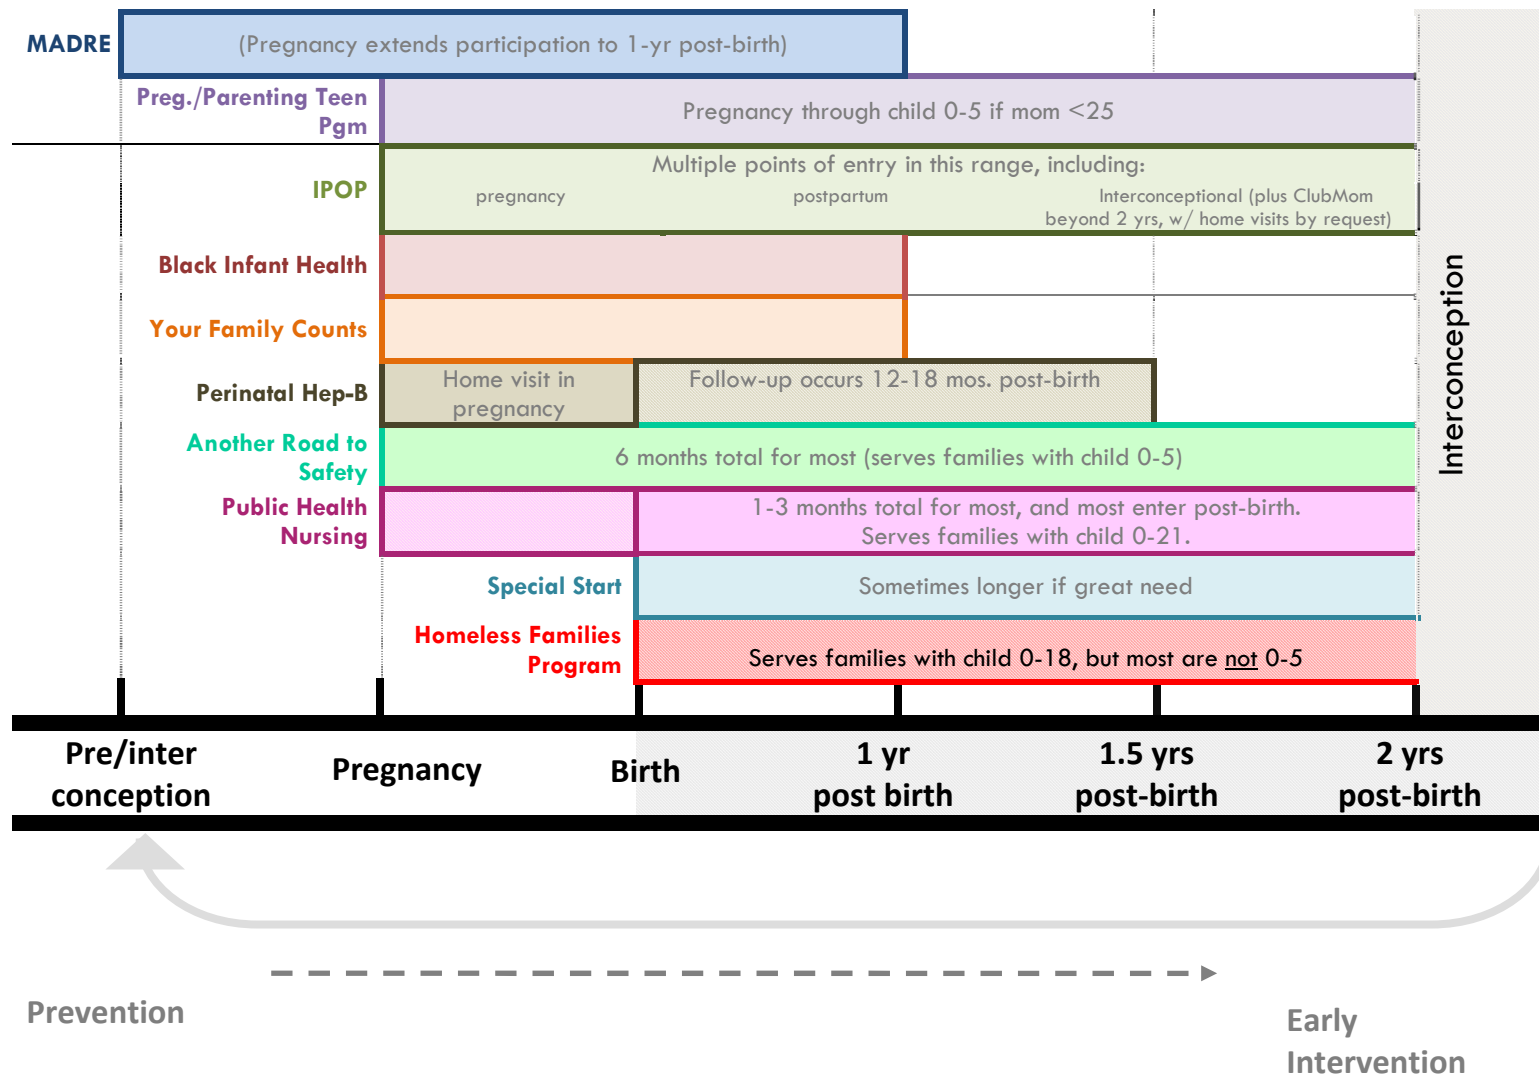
MADRE (Pregnancy extends participation to 1-yr post-birth)

Preg./Parenting Teen Pgm Pregnancy through child 0-5 if mom <25

IPOP Multiple points of entry in this range, including:
pregnancy postpartum Interconceptional (plus ClubMom beyond 2 yrs, w/ home visits by request)

Black Infant Health

Your Family Counts

Perinatal Hep-B Home visit in pregnancy Follow-up occurs 12-18 mos. post-birth

Another Road to Safety 6 months total for most (serves families with child 0-5)

Public Health Nursing 1-3 months total for most, and most enter post-birth. Serves families with child 0-21.

Special Start Sometimes longer if great need

Homeless Families Program Serves families with child 0-18, but most are not 0-5

Interconception

Pre/inter conception Pregnancy Birth 1 yr post birth 1.5 yrs post-birth 2 yrs post-birth

Prevention

Early Intervention